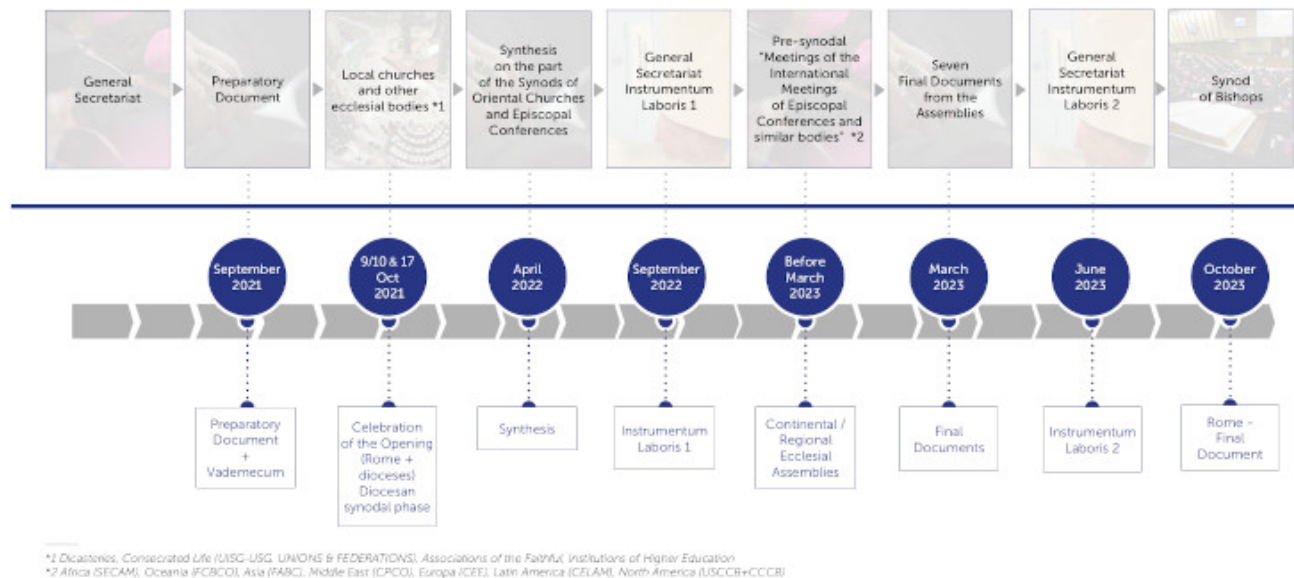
General Secretariat

Preparatory Document

Local churches and other ecclesial bodies *1

Synthesis on the part of the Synods of Oriental Churches and Episcopal Conferences

General Secretariat Instrumentum Laboris 1

Pre-synodal "Meetings of the International Meetings of Episcopal Conferences and similar bodies" *2

Seven Final Documents from the Assemblies

General Secretariat Instrumentum Laboris 2

Synod of Bishops

September 2021

9/10 & 17 Oct 2021

April 2022

September 2022

Before March 2023

March 2023

June 2023

October 2023

Preparatory Document + Vademecum

Celebration of the Opening (Rome + dioceses) Diocesan synodal phase

Synthesis

Instrumentum Laboris 1

Continental / Regional Ecclesial Assemblies

Final Documents

Instrumentum Laboris 2

Rome - Final Document

*1 Dicasteries, Consecrated Life (UISG-USG, UNIONS & FEDERATIONS), Associations of the Faithful, Institutions of Higher Education
*2 Africa (SECAM), Oceania (FCBCO), Asia (FABC), Middle East (CPCO), Europa (CEE), Latin America (CELAM), North America (USCCB+CCCB)